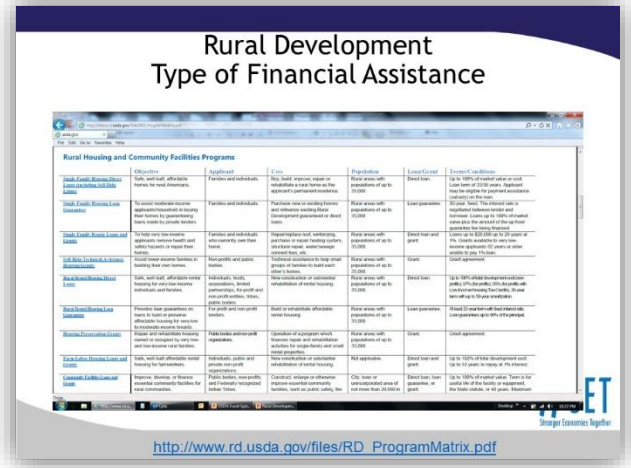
Rural Development
Type of Financial Assistance

Rural Housing and Community Facilities Programs

| | Objective | Applicant | Uses | Population | Loan/Grant | Terms/Conditions |
|---|---|---|---|---|---|---|
| Single Family Housing Direct Loans (including Self Help Loans) | Safe, well-built, affordable homes for rural Americans. | Families and individuals. | Buy, build, improve, repair or rehabilitate a rural home as the applicant's permanent residence. | Rural areas with populations of up to 35,000 | Direct loan | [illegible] |
| Single Family Housing Loan Guarantees | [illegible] | Families and individuals | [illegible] | Rural areas with populations of up to 35,000 | Loan guarantee | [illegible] |
| Single Family Housing Repair Loans and Grants | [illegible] | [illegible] | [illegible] | Rural areas with populations of up to 35,000 | Direct loan and grant | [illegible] |
| Self Help Technical Assistance Housing Grants | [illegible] | Non-profit and public bodies. | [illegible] | Rural areas with populations of up to 35,000 | Grant | Grant agreement. |
| Rural Rental Housing Direct Loans | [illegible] | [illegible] | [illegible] | Rural areas with populations of up to 35,000 | Direct loan | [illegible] |
| Rural Rental Housing Loan Guarantees | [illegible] | For profit and non-profit lenders. | Build or rehabilitate affordable rental housing. | Rural areas with populations of up to 35,000 | Loan guarantee | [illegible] |
| Housing Preservation Grants | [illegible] | Public bodies and non-profit organizations. | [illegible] | Rural areas with populations of up to 35,000 | Grant | Grant agreement. |
| Farm Labor Housing Loans and Grants | Safe, well-built affordable rental housing for farmworkers. | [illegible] | New construction or substantial rehabilitation of rental housing. | Not applicable. | Direct loan and grant | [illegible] |
| Community Facilities Loans and Grants | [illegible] | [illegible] | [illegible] | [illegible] | Direct loan, loan guarantee, or grant | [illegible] |

SET
Stronger Economies Together

http://www.rd.usda.gov/files/RD_ProgramMatrix.pdf